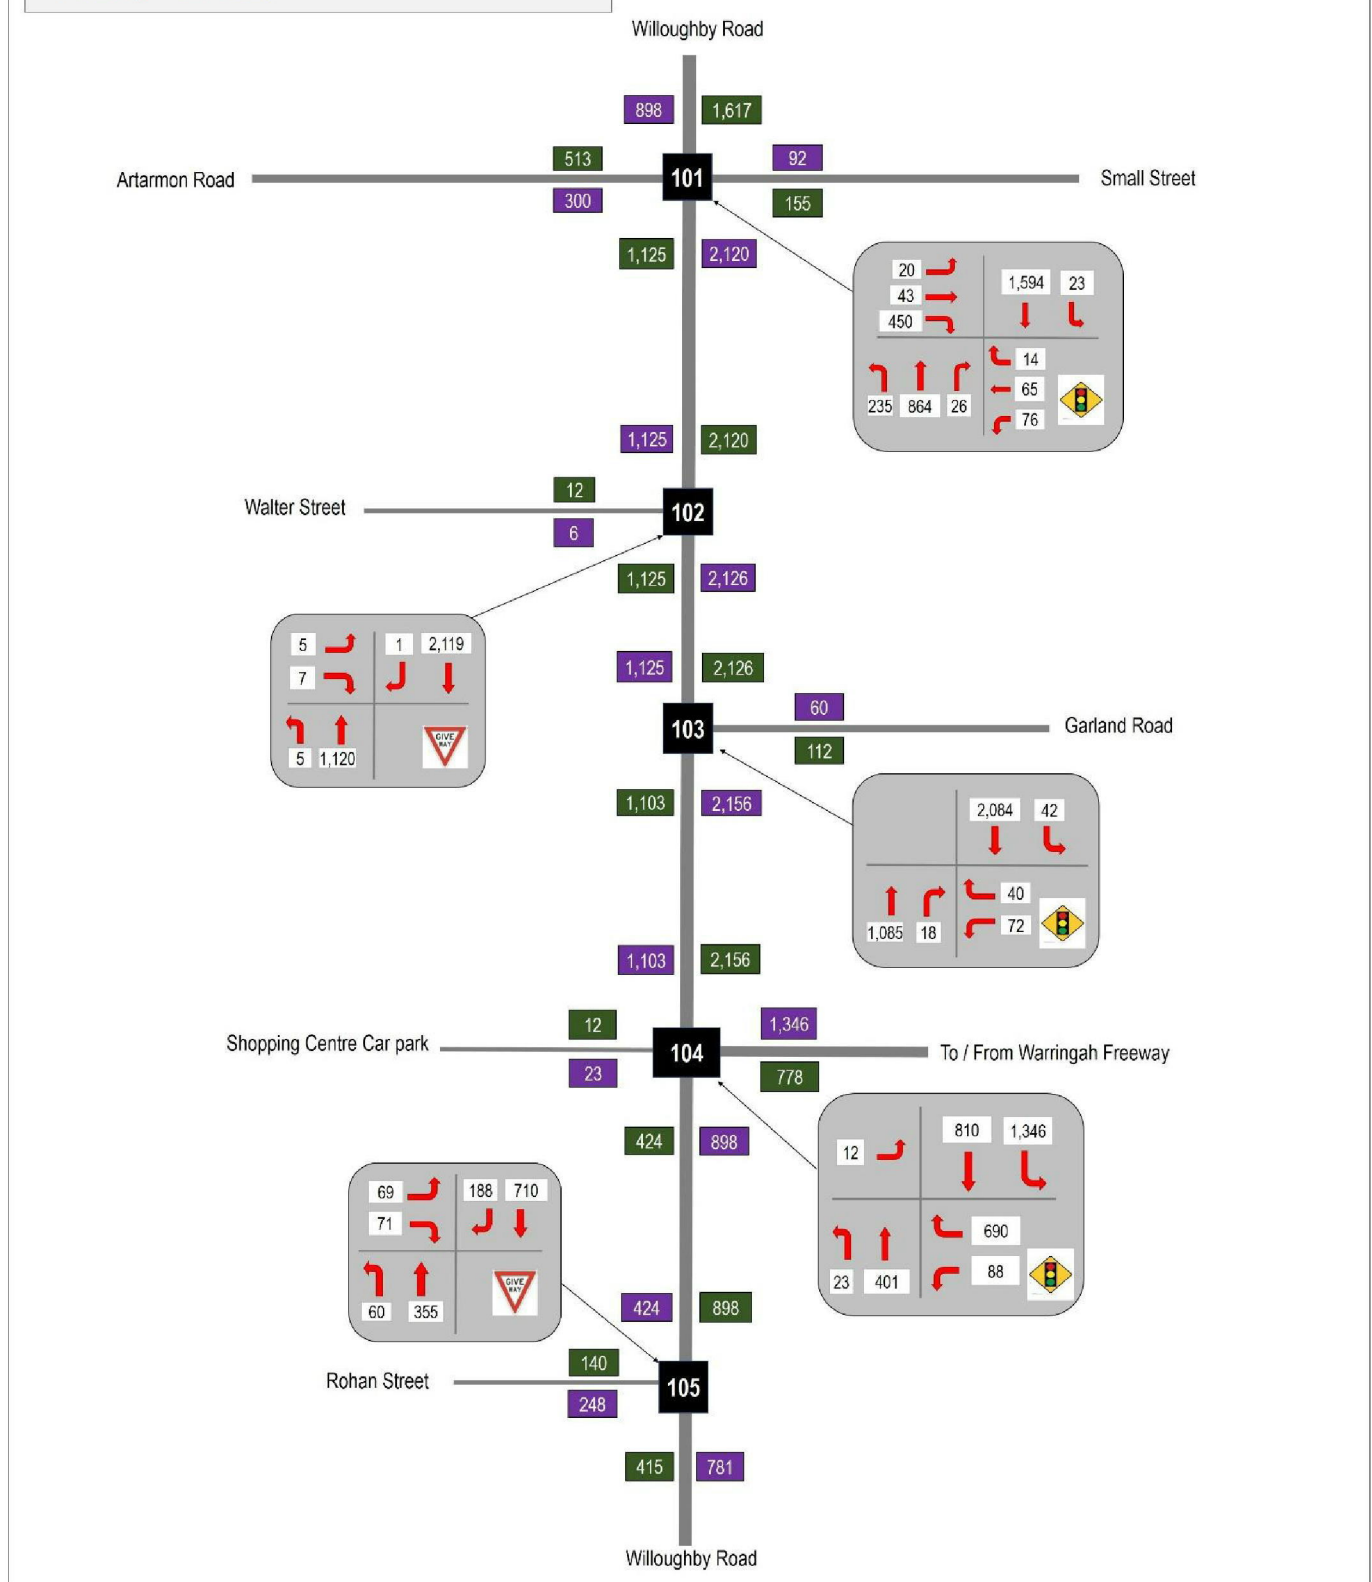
Willoughby Road

898
1,617

Artarmon Road
513
300
101
92
155
Small Street

1,125
2,120

20
43
450
1,594
23
14
65
76
235
864
26

1,125
2,120

Walter Street
12
6
102

1,125
2,126

5
7
1
2,119
5
1,120
GIVE WAY

1,125
2,126

103
60
112
Garland Road

1,103
2,156

2,084
42
40
72
1,085
18

1,103
2,156

Shopping Centre Car park
12
23
104
1,346
778
To / From Warringah Freeway

424
898

12
810
1,346
690
88
23
401

69
71
188
710
60
355
GIVE WAY

424
898

Rohan Street
140
248
105

415
781

Willoughby Road